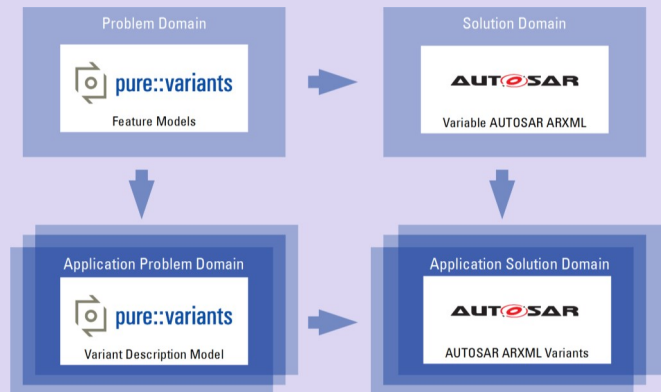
Problem Domain

pure::variants

Feature Models

Solution Domain

AUTOSAR

Variable AUTOSAR ARXML

Application Problem Domain

pure::variants

Variant Description Model

Application Solution Domain

AUTOSAR

AUTOSAR ARXML Variants